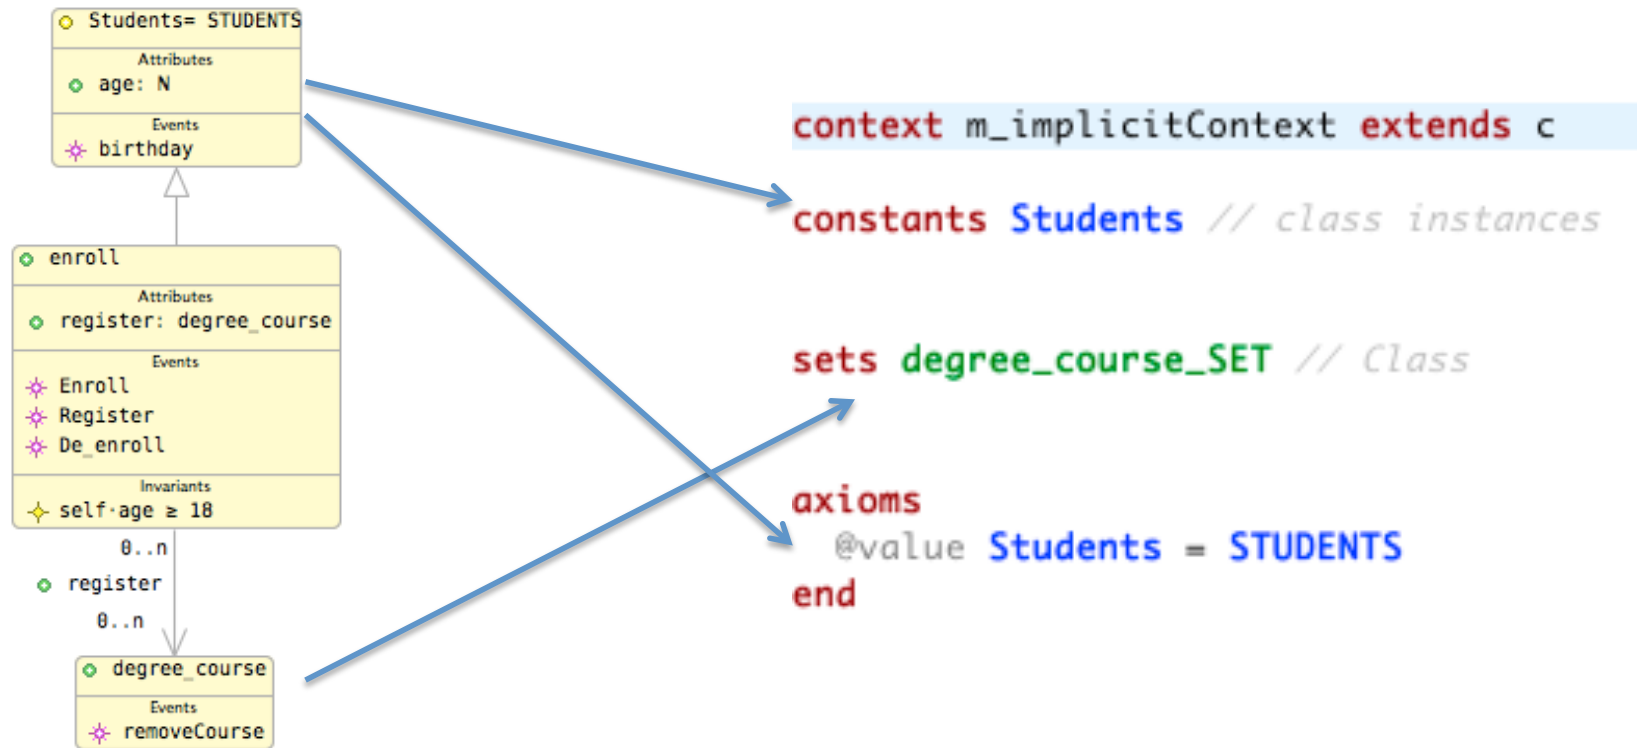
Students= STUDENTS
Attributes
age: N
Events
birthday

enroll
Attributes
register: degree_course
Events
Enroll
Register
De_enroll
Invariants
self·age ≥ 18

0..n
register
0..n

degree_course
Events
removeCourse

context m_implicitContext extends c

constants Students // class instances

sets degree_course_SET // Class

axioms
@value Students = STUDENTS
end